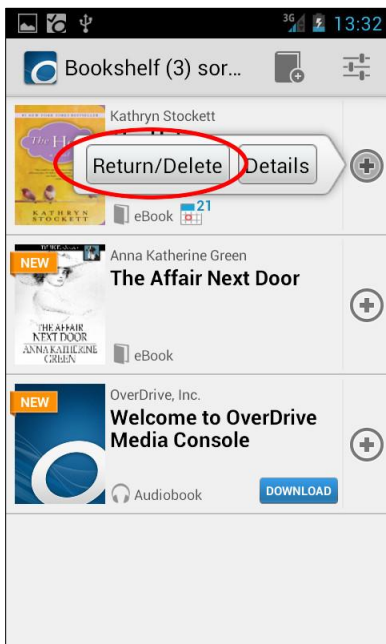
3G 13:32

Bookshelf (3) sor...

Kathryn Stockett

The H

KATHRYN STOCKETT

Return/Delete

Details

eBook

21

NEW

Anna Katherine Green

The Affair Next Door

THE AFFAIR NEXT DOOR

ANNA KATHERINE GREEN

eBook

NEW

OverDrive, Inc.

Welcome to OverDrive Media Console

Audiobook

DOWNLOAD